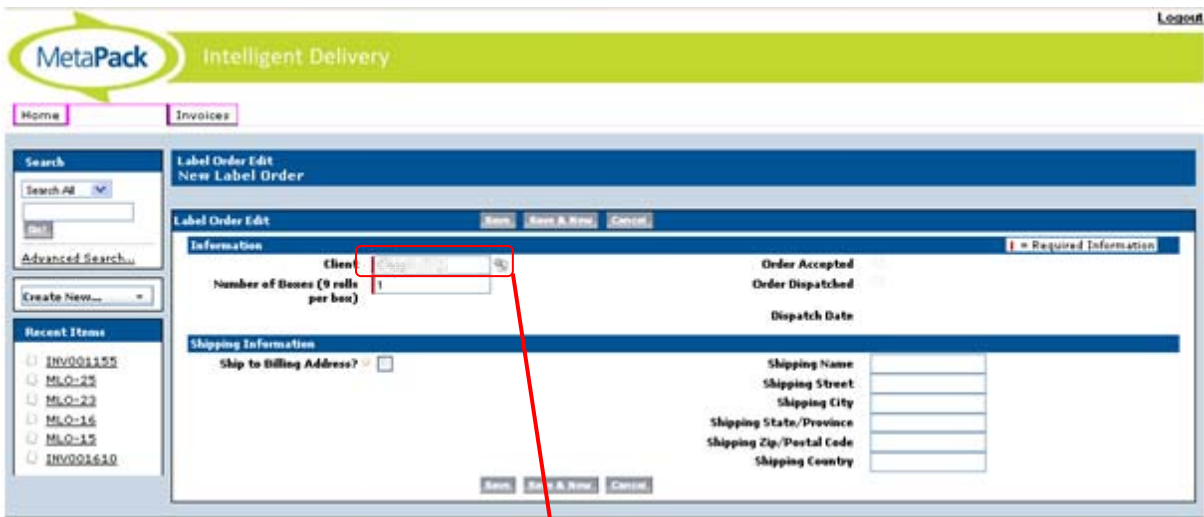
Logout

MetaPack

Intelligent Delivery

Home

Invoices

Search

Search All

Go!

Advanced Search...

Create New...

Recent Items

INV001155

MLO-25

MLO-23

MLO-16

MLO-15

INV001610

Label Order Edit
New Label Order

Label Order Edit

Save

Save & New

Cancel

Information

| = Required Information

Client

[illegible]

Number of Boxes (9 rolls per box)

1

Order Accepted

Order Dispatched

Dispatch Date

Shipping Information

Ship to Billing Address?

Shipping Name

Shipping Street

Shipping City

Shipping State/Province

Shipping Zip/Postal Code

Shipping Country

Save

Save & New

Cancel